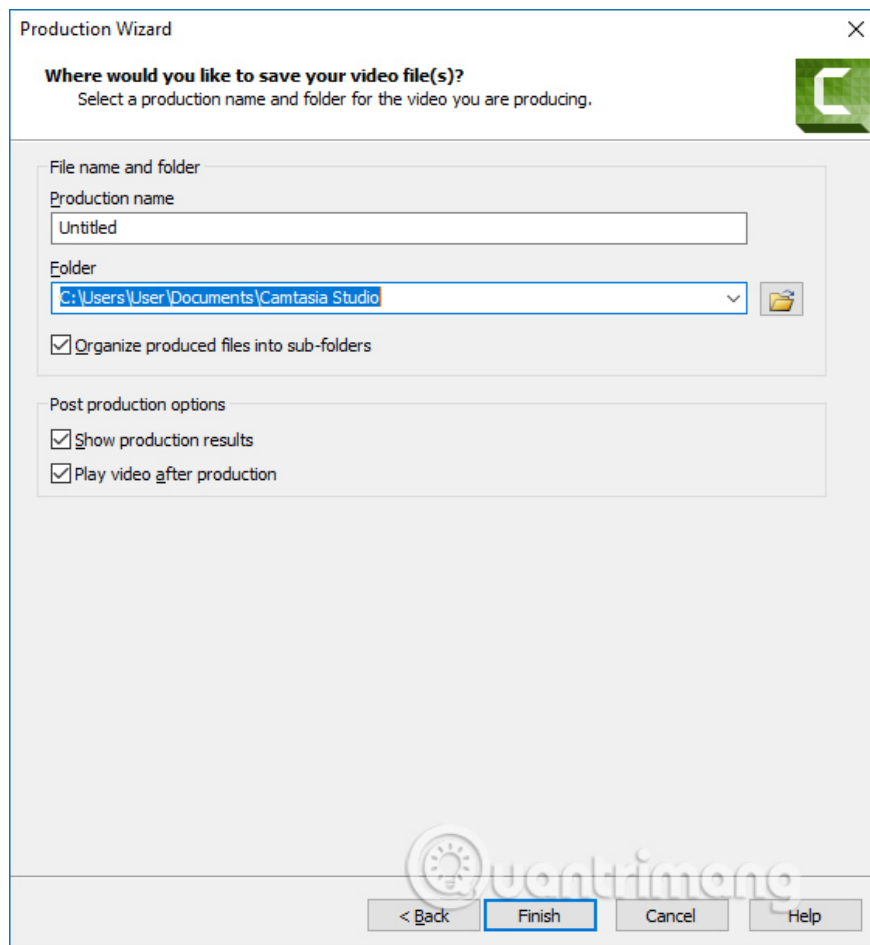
Production Wizard

Where would you like to save your video file(s)?
Select a production name and folder for the video you are producing.

File name and folder

Production name

Untitled

Folder

C:\Users\User\Documents\Camtasia Studio

Organize produced files into sub-folders

Post production options

Show production results

Play video after production

Quantrimang

< Back
Finish
Cancel
Help